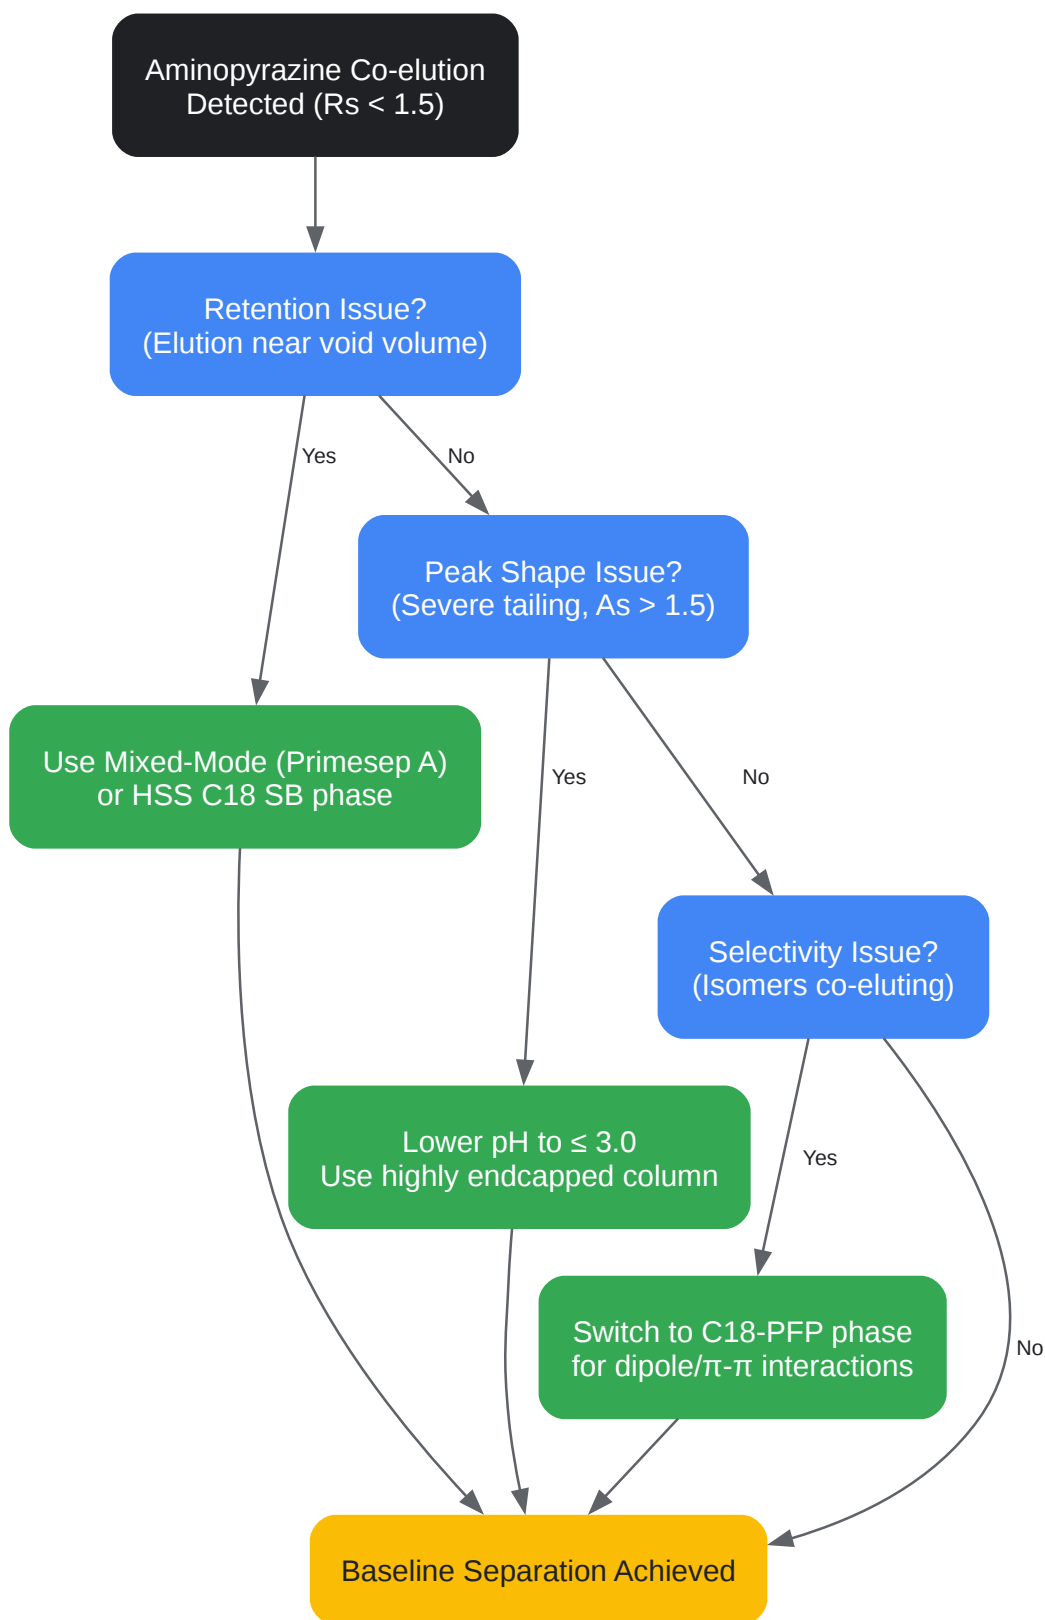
Aminopyrazine Co-elution Detected (Rs < 1.5)

Retention Issue? (Elution near void volume)

Yes

No

Peak Shape Issue? (Severe tailing, As > 1.5)

Use Mixed-Mode (Primesep A) or HSS C18 SB phase

Yes

No

Selectivity Issue? (Isomers co-eluting)

Lower pH to ≤ 3.0
Use highly endcapped column

Yes

Switch to C18-PFP phase for dipole/π-π interactions

No

Baseline Separation Achieved